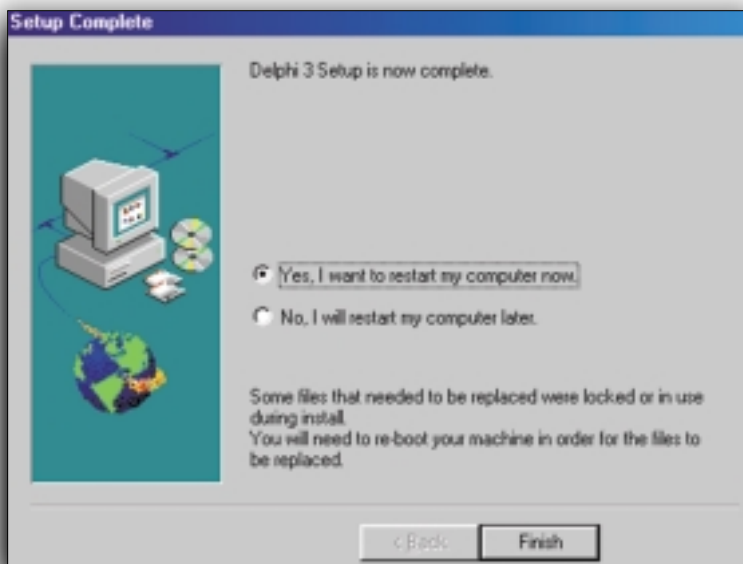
Setup Complete

Delphi 3 Setup is now complete.

Yes, I want to restart my computer now.

No, I will restart my computer later.

Some files that needed to be replaced were locked or in use during install.
You will need to re-boot your machine in order for the files to be replaced.

< Back

Finish